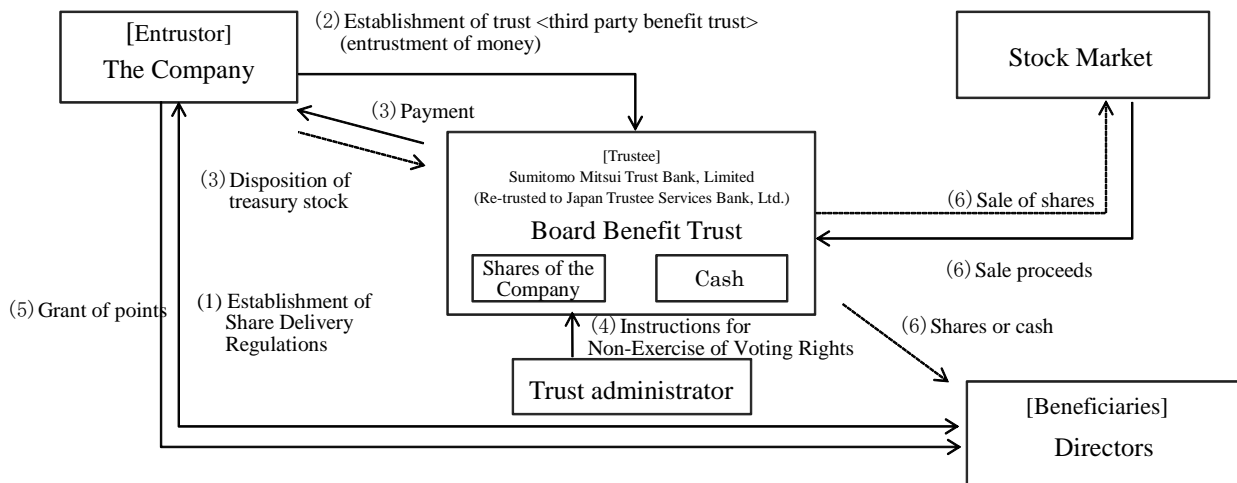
[Entrustor]
The Company

(2) Establishment of trust <third party benefit trust> (entrustment of money)

Stock Market

(3) Payment

(3) Disposition of treasury stock

[Trustee]
Sumitomo Mitsui Trust Bank, Limited
(Re-trusted to Japan Trustee Services Bank, Ltd.)

Board Benefit Trust

Shares of the Company

Cash

(6) Sale of shares

(6) Sale proceeds

(5) Grant of points

(1) Establishment of Share Delivery Regulations

(4) Instructions for Non-Exercise of Voting Rights

(6) Shares or cash

Trust administrator

[Beneficiaries]
Directors